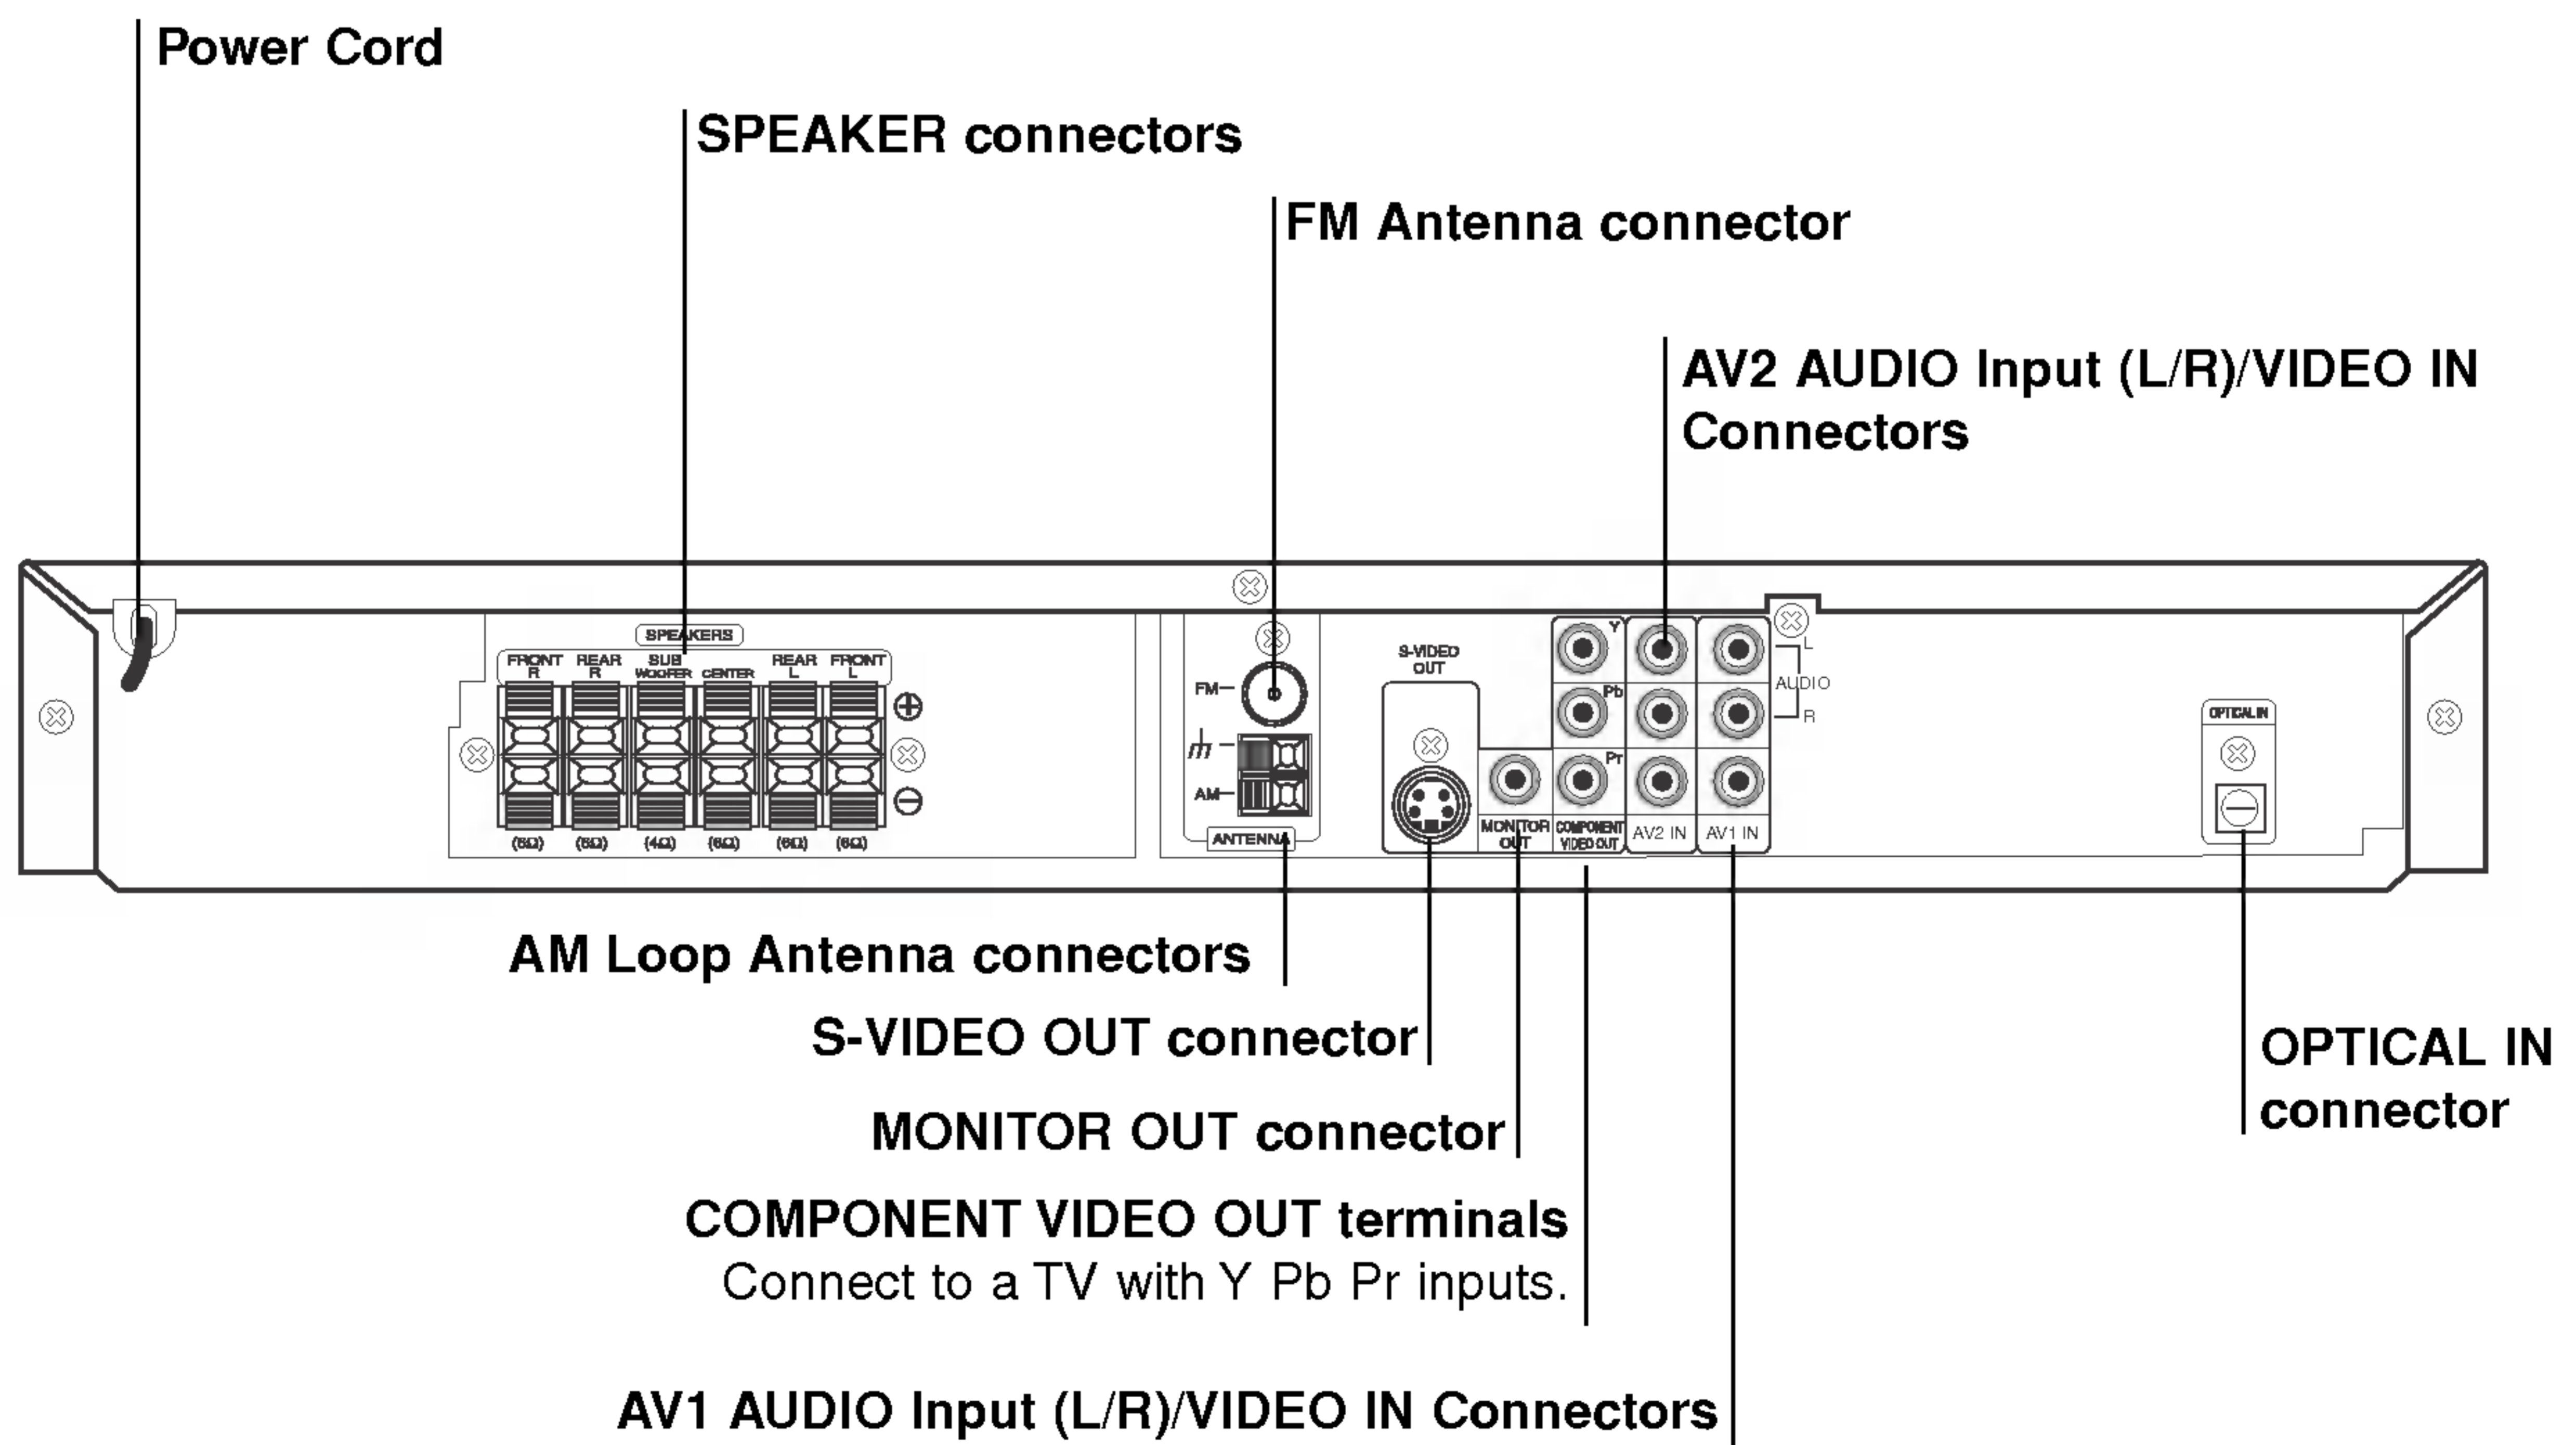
Power Cord

SPEAKER connectors

FM Antenna connector

AV2 AUDIO Input (L/R)/VIDEO IN Connectors

SPEAKERS

FRONT R

REAR R

SUB WOOFER

CENTER

REAR L

FRONT L

(6Ω) (6Ω) (4Ω) (6Ω) (6Ω) (6Ω)

FM

AM

ANTENNA

S-VIDEO OUT

MONITOR OUT

Y

Pb

Pr

COMPONENT VIDEO OUT

AV2 IN

AV1 IN

L

AUDIO

R

OPTICAL IN

AM Loop Antenna connectors

S-VIDEO OUT connector

MONITOR OUT connector

COMPONENT VIDEO OUT terminals
Connect to a TV with Y Pb Pr inputs.

OPTICAL IN connector

AV1 AUDIO Input (L/R)/VIDEO IN Connectors